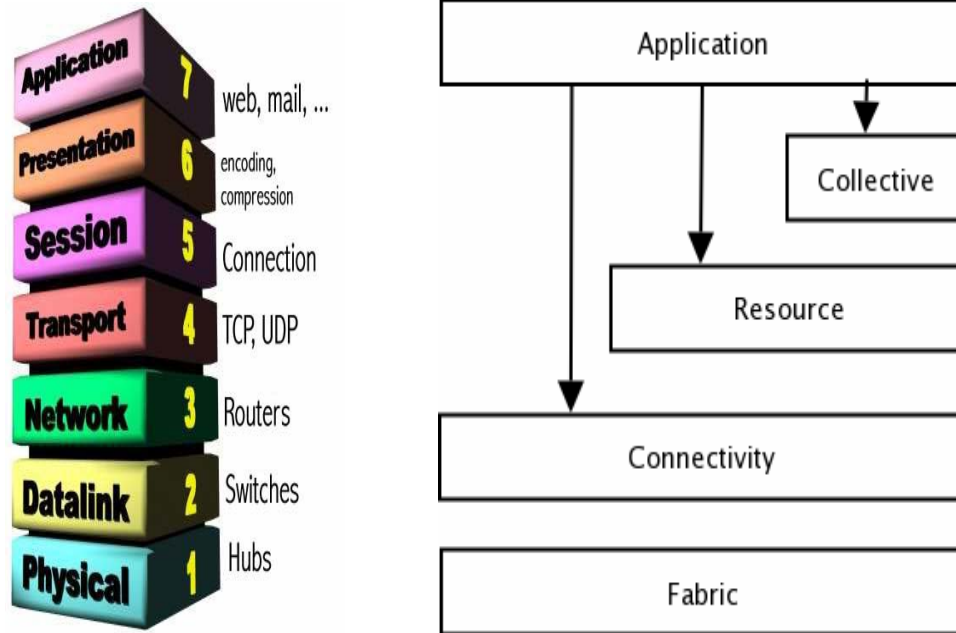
Application 7 web, mail, ...

Presentation 6 encoding, compression

Session 5 Connection

Transport 4 TCP, UDP

Network 3 Routers

Datalink 2 Switches

Physical 1 Hubs

Application

Collective

Resource

Connectivity

Fabric